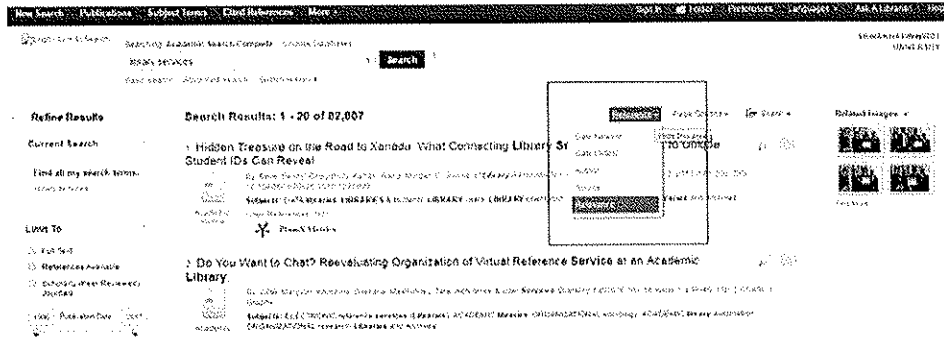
New Search Publications Subject Terms Cited References More

Sign In Folder Preferences Languages Ask A Librarian Help

Searching: Academic Search Complete Choose Databases

library services

Search

Basic Search Advanced Search Search History

Refine Results

Current Search

Find all my search terms: library services

Limit To

Full Text

References Available

Scholarly (Peer Reviewed) Journals

Publication Date

Search Results: 1 - 20 of 82,007

Relevance Page Options Share

Date Newest

Date Oldest

Author

Source

Relevance

1. Hidden Treasure on the Road to Xanadu: What Connecting Library Sr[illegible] Student IDs Can Reveal

By: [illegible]

Subjects: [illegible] LIBRARIES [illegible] LIBRARY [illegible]

Academic Journal

PDF Full Text

2. Do You Want to Chat? Reevaluating Organization of Virtual Reference Service at an Academic Library.

By: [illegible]

Subjects: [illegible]

Academic Journal

Related Images

Find More